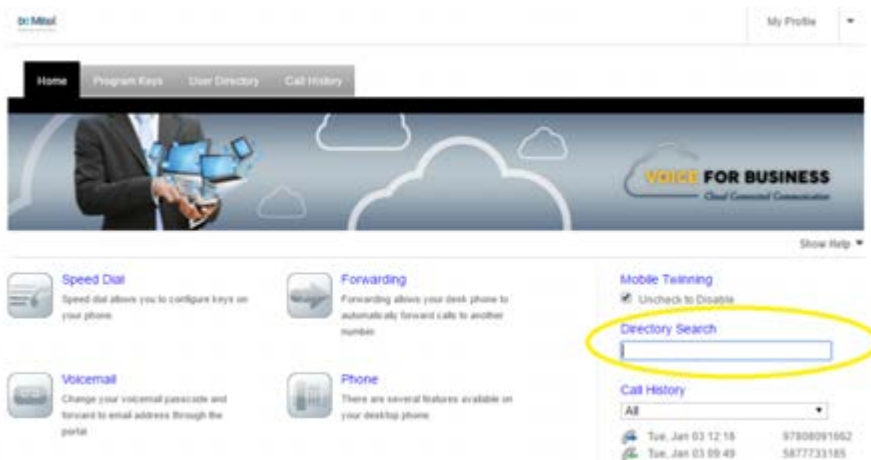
Mitel

My Profile

Home
Program Keys
User Directory
Call History

VOICE FOR BUSINESS
Cloud Connected Communication

Show Help

Speed Dial
Speed dial allows you to configure keys on your phone.

Forwarding
Forwarding allows your desk phone to automatically forward calls to another number.

Mobile Twinning
Uncheck to Disable

Directory Search

Voicemail
Change your voicemail passcode and forward to email address through the portal.

Phone
There are several features available on your desktop phone.

Call History
All

Tue, Jan 03 12:18 97808091662
Tue, Jan 03 09:49 5877733185